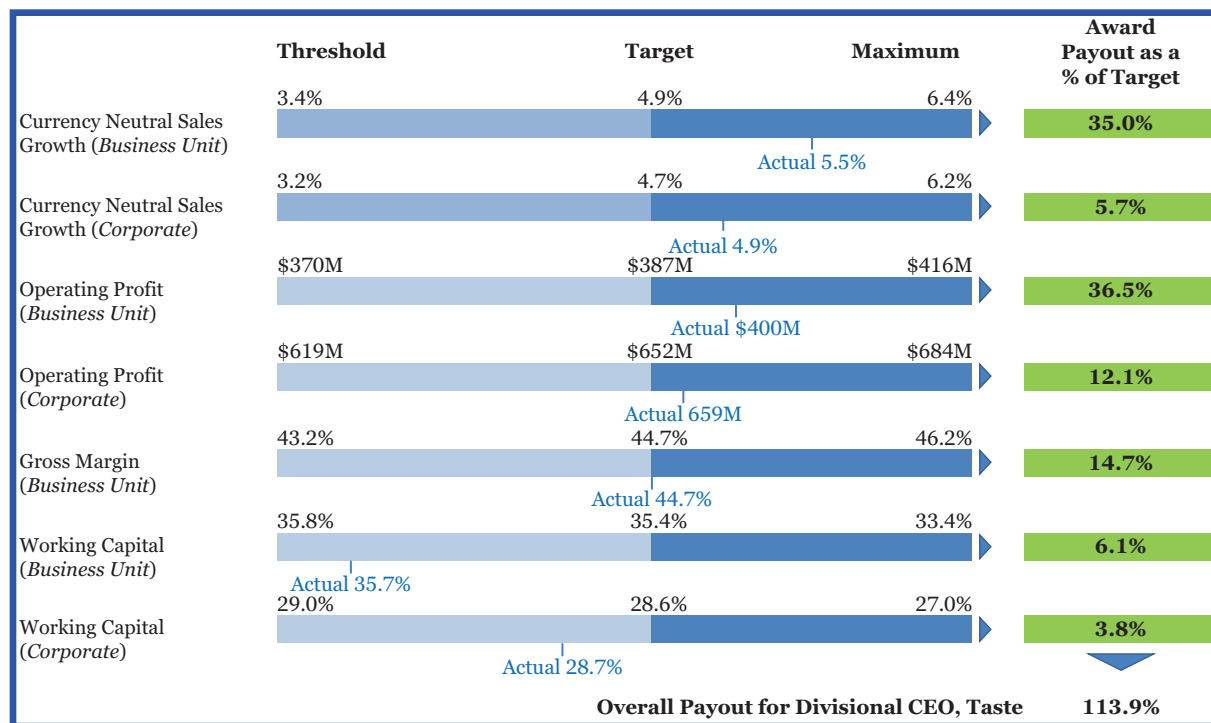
| | Threshold | Target | Maximum | Award Payout as a % of Target |
|---|---|---|---|---|
| Currency Neutral Sales Growth (*Business Unit*) | 3.4% | 4.9% | 6.4% | 35.0% |
| | | Actual 5.5% | | |
| Currency Neutral Sales Growth (*Corporate*) | 3.2% | 4.7% | 6.2% | 5.7% |
| | | Actual 4.9% | | |
| Operating Profit (*Business Unit*) | \$370M | \$387M | \$416M | 36.5% |
| | | Actual \$400M | | |
| Operating Profit (*Corporate*) | \$619M | \$652M | \$684M | 12.1% |
| | | Actual 659M | | |
| Gross Margin (*Business Unit*) | 43.2% | 44.7% | 46.2% | 14.7% |
| | | Actual 44.7% | | |
| Working Capital (*Business Unit*) | 35.8% | 35.4% | 33.4% | 6.1% |
| | Actual 35.7% | | | |
| Working Capital (*Corporate*) | 29.0% | 28.6% | 27.0% | 3.8% |
| | | Actual 28.7% | | |

Overall Payout for Divisional CEO, Taste 113.9%